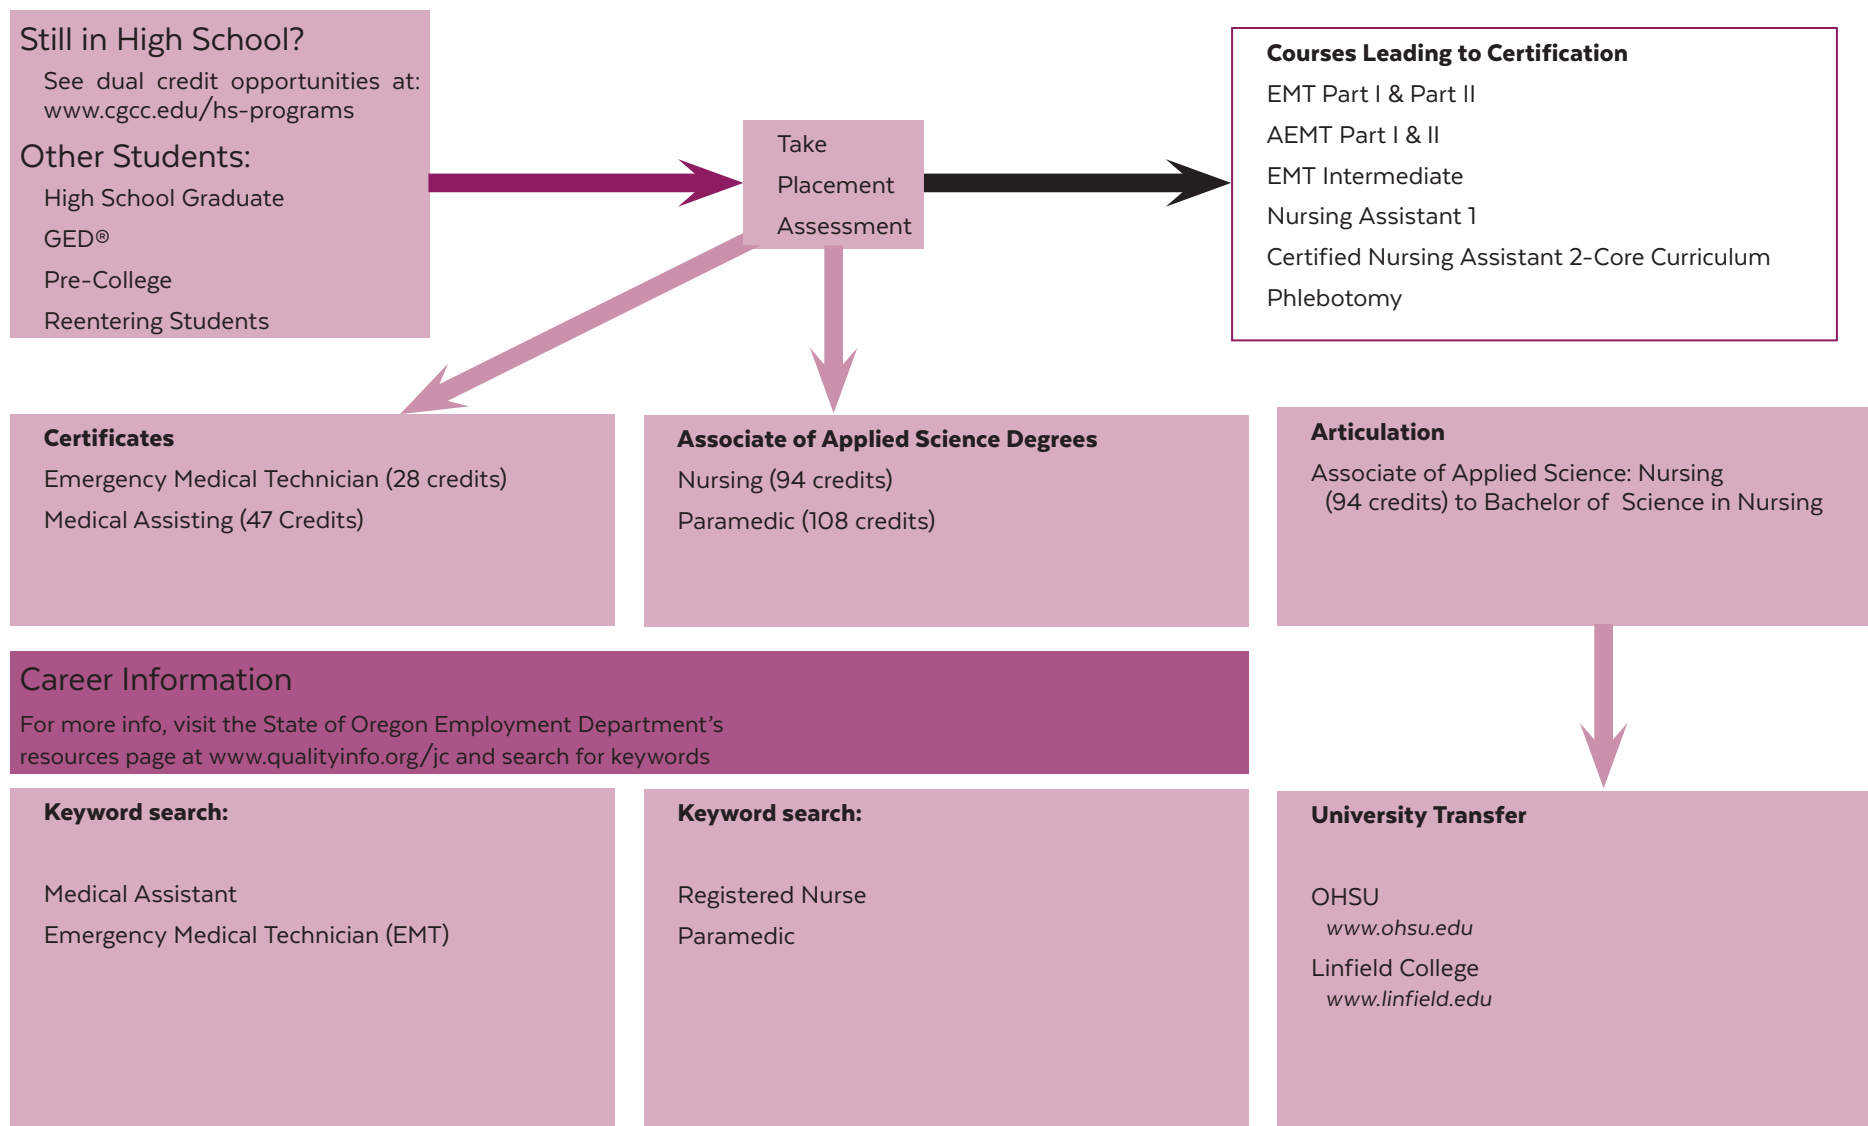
Still in High School?

See dual credit opportunities at: www.cgcc.edu/hs-programs

Other Students:

High School Graduate

GED®

Pre-College

Reentering Students

Take

Placement

Assessment

Courses Leading to Certification

EMT Part I & Part II

AEMT Part I & II

EMT Intermediate

Nursing Assistant 1

Certified Nursing Assistant 2-Core Curriculum

Phlebotomy

Certificates

Emergency Medical Technician (28 credits)

Medical Assisting (47 Credits)

Associate of Applied Science Degrees

Nursing (94 credits)

Paramedic (108 credits)

Articulation

Associate of Applied Science: Nursing (94 credits) to Bachelor of Science in Nursing

Career Information

For more info, visit the State of Oregon Employment Department's resources page at www.qualityinfo.org/jc and search for keywords

Keyword search:

Medical Assistant

Emergency Medical Technician (EMT)

Keyword search:

Registered Nurse

Paramedic

University Transfer

OHSU

www.ohsu.edu

Linfield College

www.linfield.edu